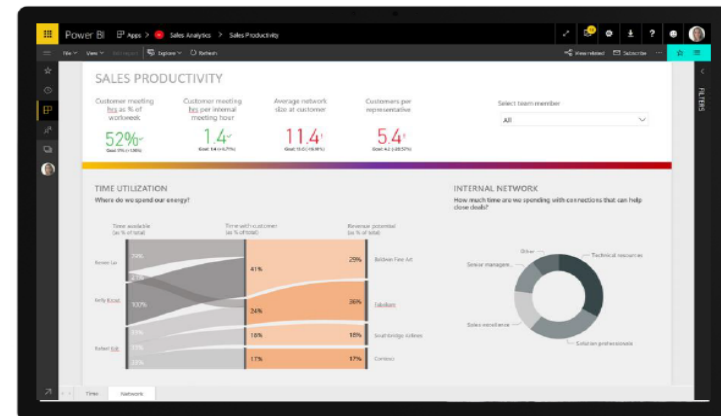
Power BI Apps > Sales Analytics > Sales Productivity

File View Explore Refresh

View related Subscribe

FILTERS

SALES PRODUCTIVITY

Customer meeting hrs as % of workweek

52%

Customer meeting hrs per internal meeting hour

1.4

Average network size at customer

11.4

Customers per representative

5.4

Select team member

All

TIME UTILIZATION

Where do we spend our energy?

Time available (as % of total)

Time with customer (as % of total)

Revenue potential (as % of total)

41%

24%

16%

17%

25%

26%

16%

17%

Bellows Fine Art

Fabrikam

Contoso

INTERNAL NETWORK

How much time are we spending with connections that can help close deals?

Other

Technical resources

Senior managem...

Sales excellence

Solution professionals

Time Network